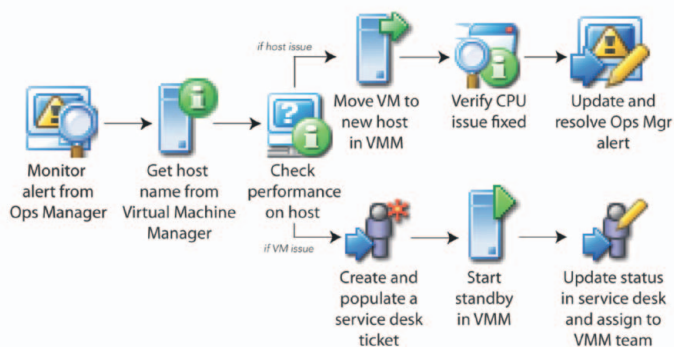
Monitor alert from Ops Manager

Get host name from Virtual Machine Manager

Check performance on host

if host issue

Move VM to new host in VMM

Verify CPU issue fixed

Update and resolve Ops Mgr alert

if VM issue

Create and populate a service desk ticket

Start standby in VMM

Update status in service desk and assign to VMM team